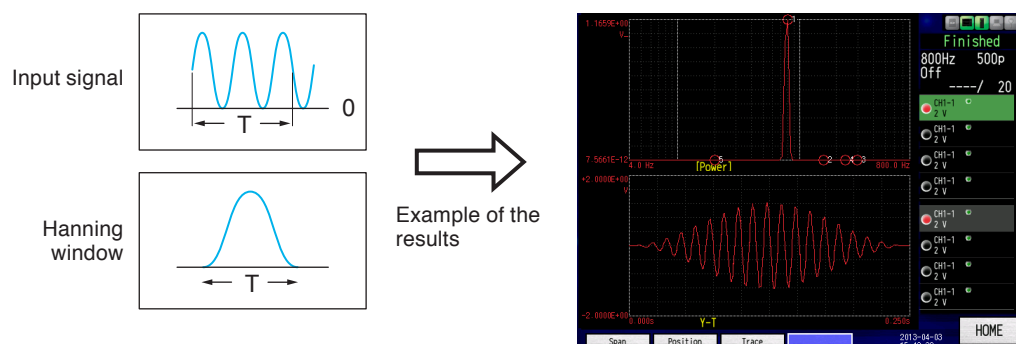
Input signal

T

0

Hanning window

T

Example of the results

1.1659E+00
V
7.5661E-12
4.0 Hz
5
[Power]
1
2
4
3
800.0 Hz
+2.0000E+00
V
-2.0000E+00
0.000s
Y-T
0.250s

Finished
800Hz 500p
Off
----/ 20
CH1-1
2 V
CH1-1
2 V
CH1-1
2 V
CH1-1
2 V
CH1-1
2 V
CH1-1
2 V
CH1-1
2 V
CH1-1
2 V

Span
Position
Trace
2013-04-03
HOME